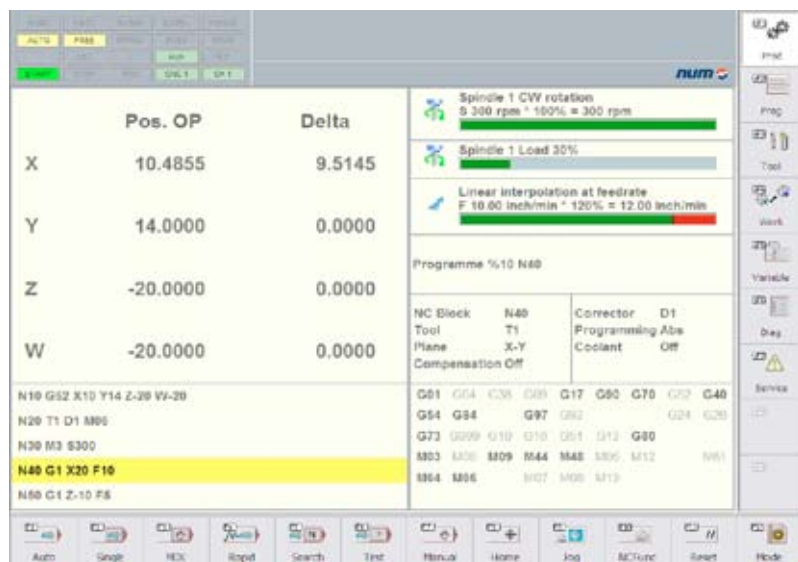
AUTO FREE
START
num

Pos. OP | Delta
X 10.4855 9.5145
Y 14.0000 0.0000
Z -20.0000 0.0000
W -20.0000 0.0000

Spindle 1 CW rotation
S 300 rpm * 100% = 300 rpm

Spindle 1 Load 30%

Linear interpolation at feedrate
F 10.00 inch/min * 120% = 12.00 inch/min

Programme %10 N40

NC Block N40
Tool T1
Plane X-Y
Compensation Off

Corrector D1
Programming Abs
Coolant Off

N10 G52 X10 Y14 Z-20 W-20
N20 T1 D1 M06
N30 M3 S300
N40 G1 X20 F10
N50 G1 Z-10 F5

G01 G17 G90 G70 G40
G54 G84 G97
G73 G80
M03 M09 M44 M48
M64 M06

Prod
Prog
Tool
Work
Variable
Diag
Service

Auto
Single
MDI
Rapid
Search
Test
Manual
Home
Jog
NCFunc
Reset
Mode